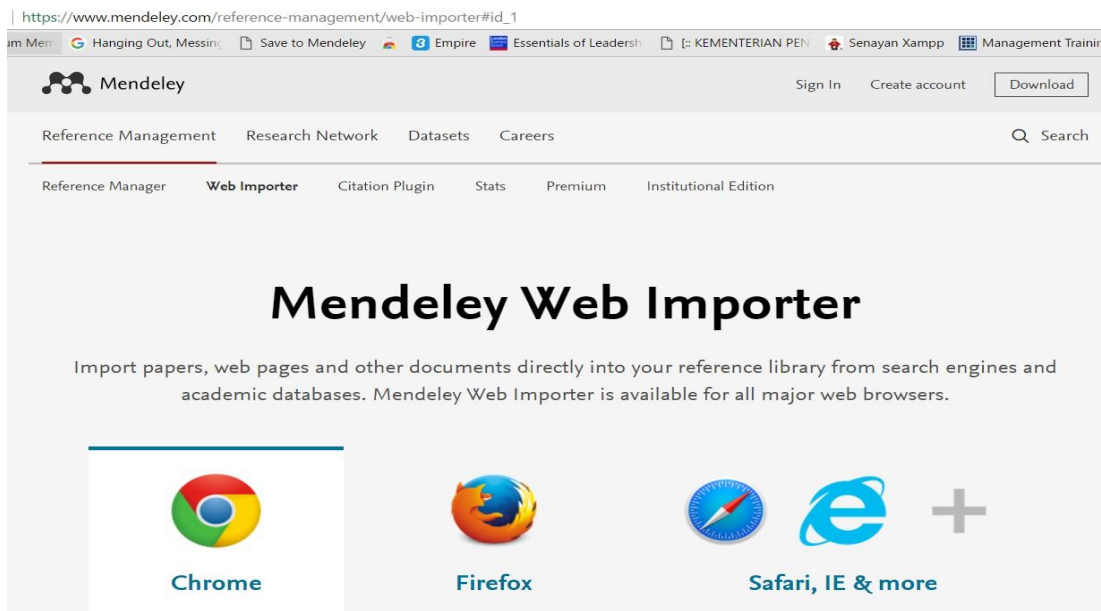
https://www.mendeley.com/reference-management/web-importer#id_1

um Mem  Hanging Out, Messing  Save to Mendeley  Empire  Essentials of Leadersh  [:: KEMENTERIAN PEN  Senayan Xampp  Management Trainin

Mendeley

Sign In  Create account  Download

Reference Management  Research Network  Datasets  Careers  Search

Reference Manager  Web Importer  Citation Plugin  Stats  Premium  Institutional Edition

Mendeley Web Importer

Import papers, web pages and other documents directly into your reference library from search engines and academic databases. Mendeley Web Importer is available for all major web browsers.

Chrome

Firefox

Safari, IE & more